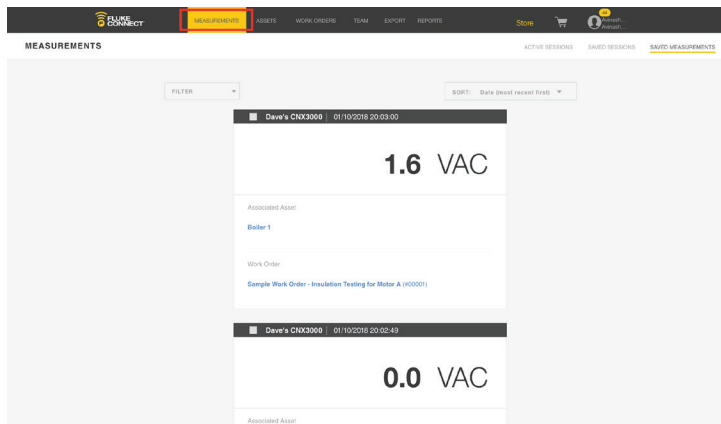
FLUKE CONNECT

MEASUREMENTS ASSETS WORK ORDERS TEAM EXPORT REPORTS

Store

Avinash... Avinash...

MEASUREMENTS

ACTIVE SESSIONS SAVED SESSIONS SAVED MEASUREMENTS

FILTER

SORT: Date (most recent first)

Dave's CNX3000 | 01/10/2018 20:03:00

1.6 VAC

Associated Asset

Boiler 1

Work Order

Sample Work Order - Insulation Testing for Motor A (#00001)

Dave's CNX3000 | 01/10/2018 20:02:49

0.0 VAC

Associated Asset